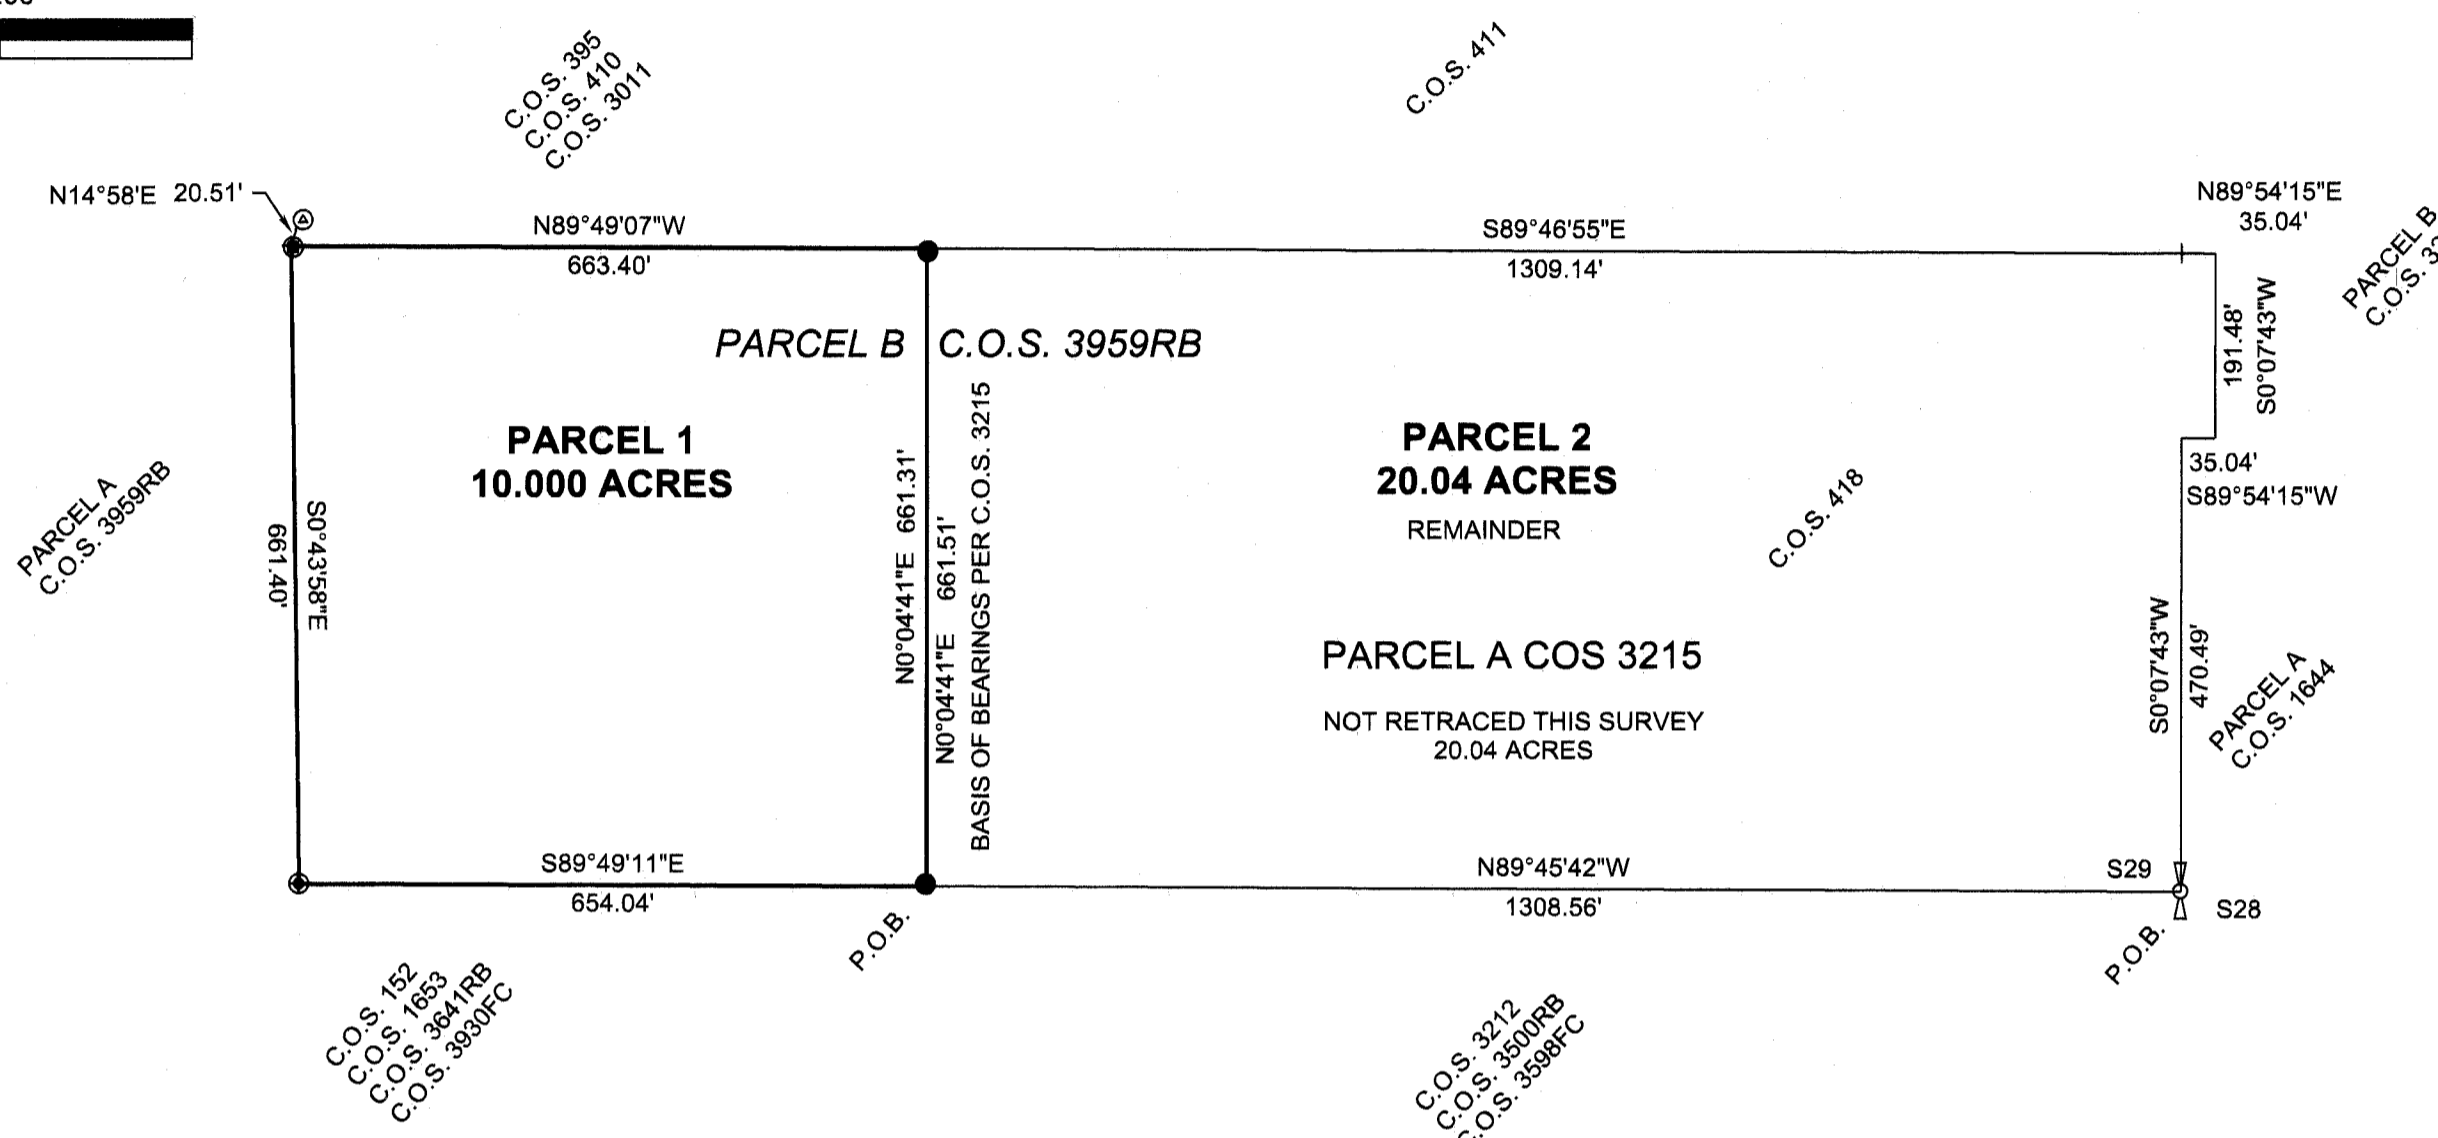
C.O.S. 395
C.O.S. 410
C.O.S. 3011

C.O.S. 411

N14°58'E 20.51'

N89°49'07"W
663.40'

S89°46'55"E
1309.14'

N89°54'15"E
35.04'

PARCEL B
C.O.S. 3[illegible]

PARCEL B C.O.S. 3959RB

191.48'
S0°07'43"W

PARCEL 1
10.000 ACRES

PARCEL 2
20.04 ACRES
REMAINDER

35.04'
S89°54'15"W

PARCEL A
C.O.S. 3959RB

S0°43'58"E
661.40'

N0°04'41"E 661.31'

N0°04'41"E 661.51'

BASIS OF BEARINGS PER C.O.S. 3215

C.O.S. 418

PARCEL A COS 3215

NOT RETRACED THIS SURVEY
20.04 ACRES

S0°07'43"W
470.49'

PARCEL A
C.O.S. 1644

S89°49'11"E
654.04'

N89°45'42"W
1308.56'

S29
S28

P.O.B.

P.O.B.

C.O.S. 152
C.O.S. 1653
C.O.S. 3641RB
C.O.S. 3930FC

C.O.S. 3212
C.O.S. 3500RB
C.O.S. 3598FC